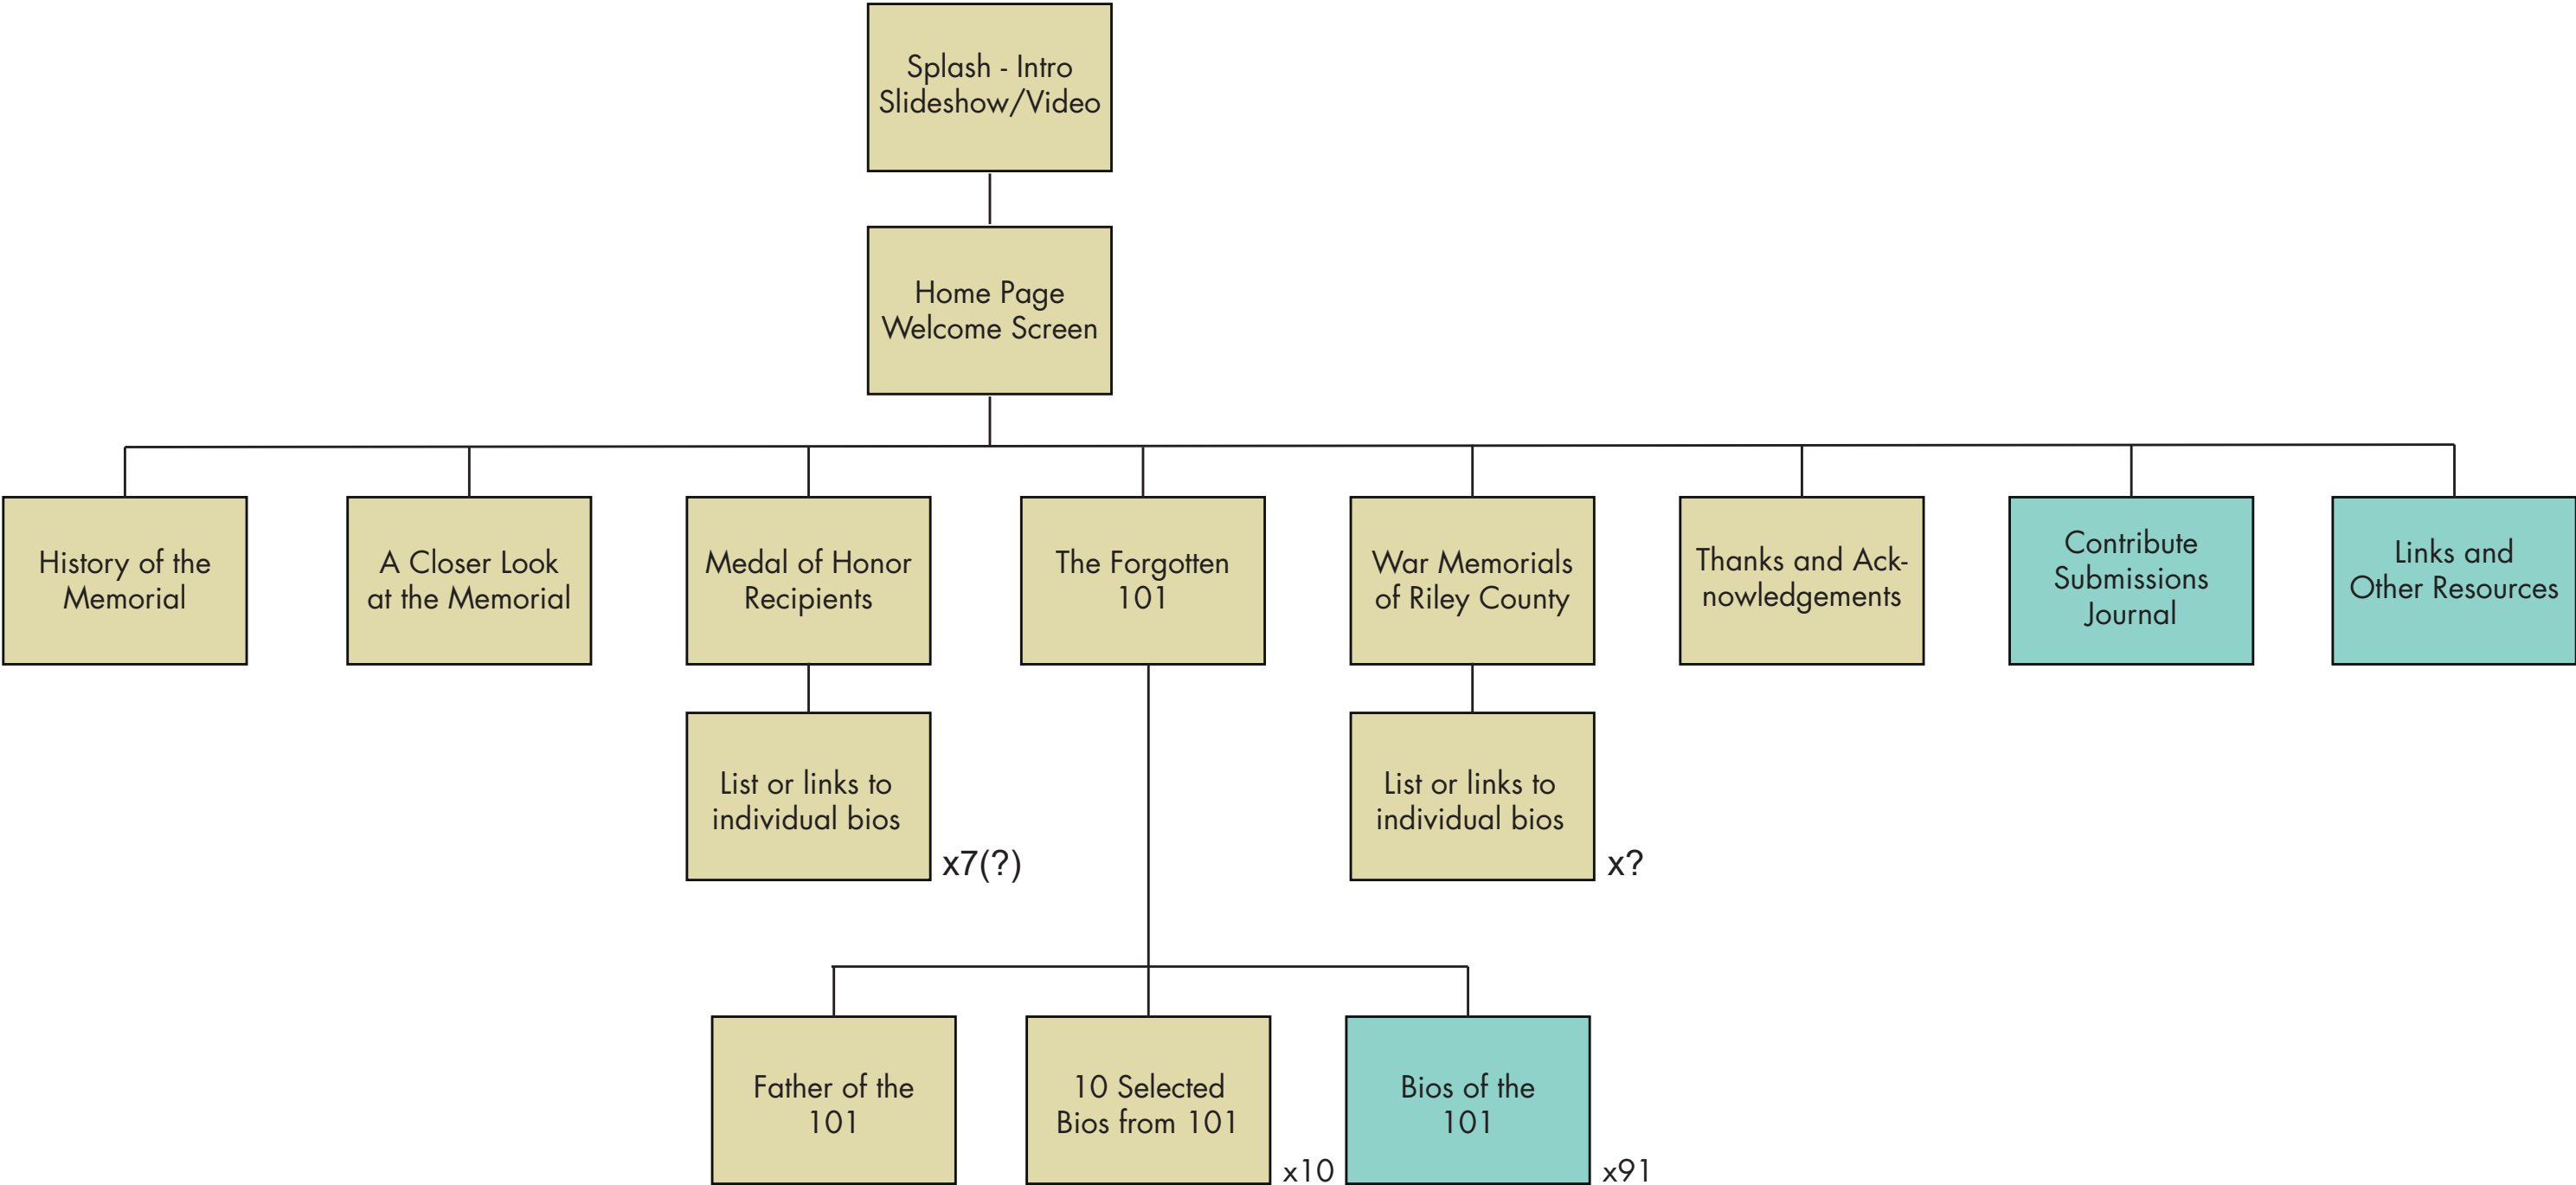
Splash - Intro Slideshow/Video

Home Page Welcome Screen

History of the Memorial

A Closer Look at the Memorial

Medal of Honor Recipients

The Forgotten 101

War Memorials of Riley County

Thanks and Acknowledgements

Contribute Submissions Journal

Links and Other Resources

List or links to individual bios

x7(?)

List or links to individual bios

x?

Father of the 101

10 Selected Bios from 101

x10

Bios of the 101

x91